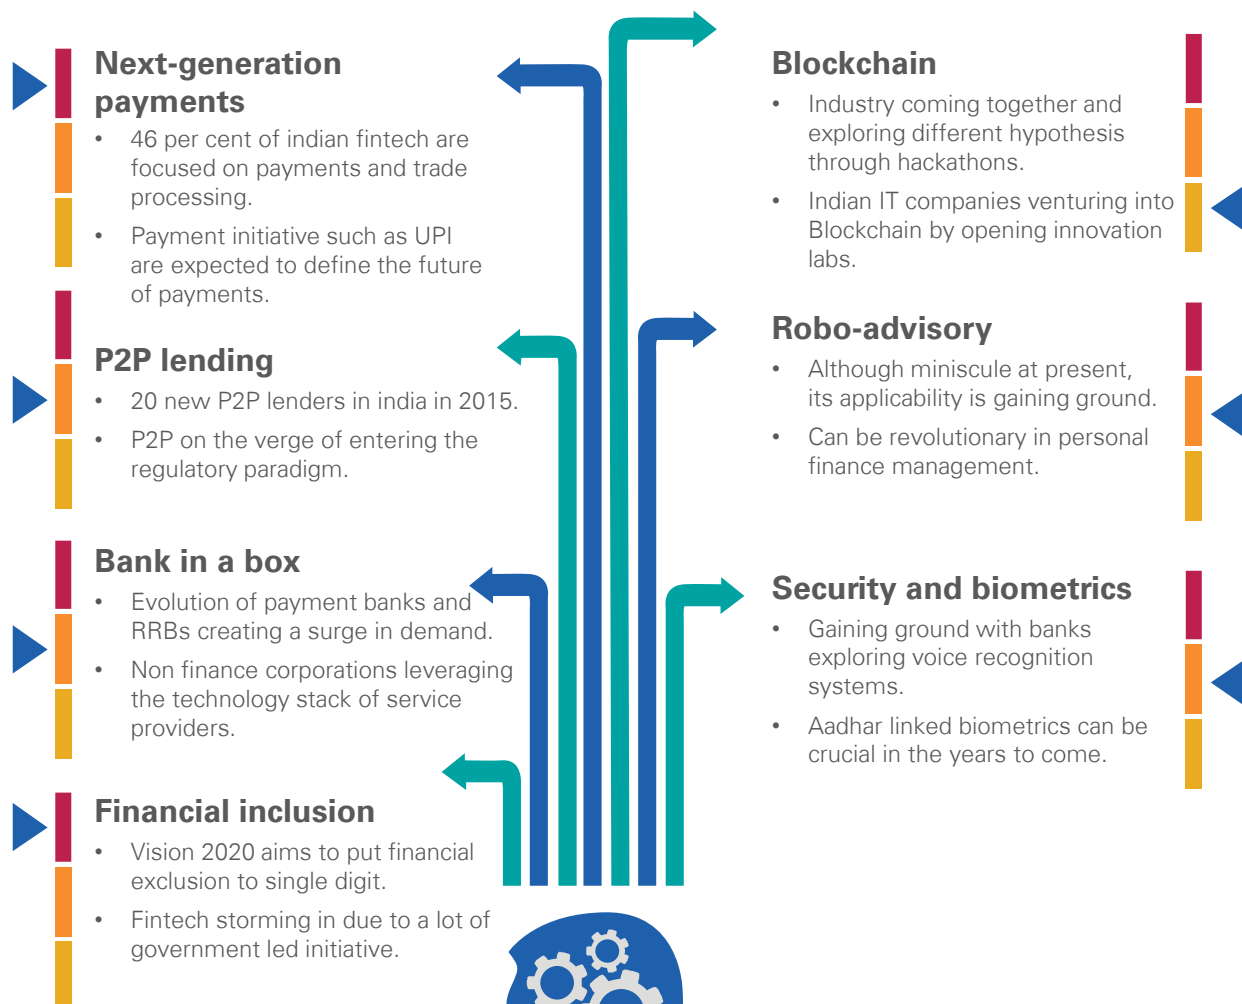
Next-generation payments

• 46 per cent of indian fintech are focused on payments and trade processing.

• Payment initiative such as UPI are expected to define the future of payments.

P2P lending

• 20 new P2P lenders in india in 2015.

• P2P on the verge of entering the regulatory paradigm.

Bank in a box

• Evolution of payment banks and RRBs creating a surge in demand.

• Non finance corporations leveraging the technology stack of service providers.

Financial inclusion

• Vision 2020 aims to put financial exclusion to single digit.

• Fintech storming in due to a lot of government led initiative.

Blockchain

• Industry coming together and exploring different hypothesis through hackathons.

• Indian IT companies venturing into Blockchain by opening innovation labs.

Robo-advisory

• Although miniscule at present, its applicability is gaining ground.

• Can be revolutionary in personal finance management.

Security and biometrics

• Gaining ground with banks exploring voice recognition systems.

• Aadhar linked biometrics can be crucial in the years to come.